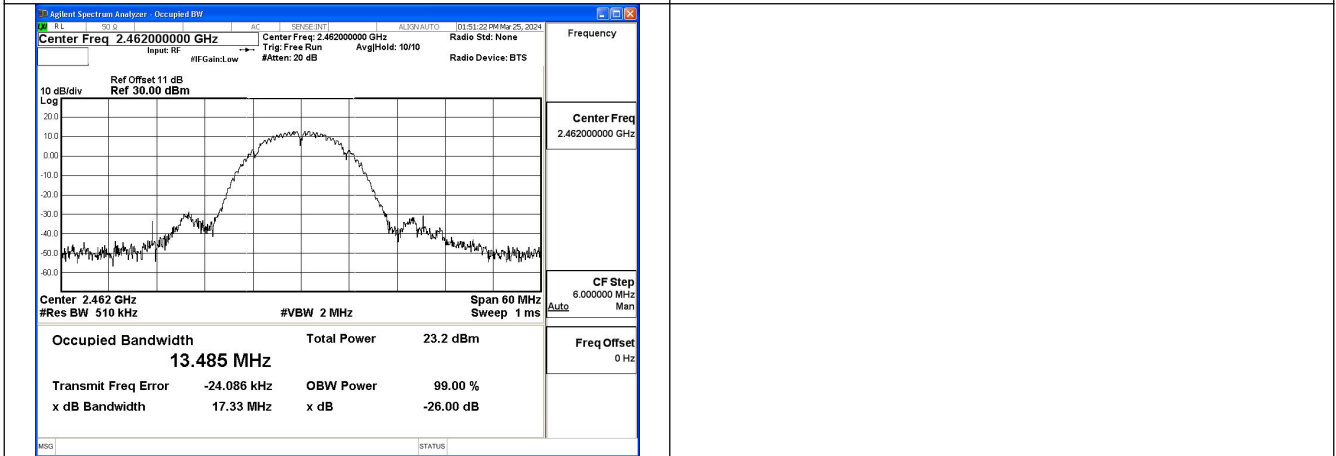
Agilent Spectrum Analyzer - Occupied BW

RL 50 Ω AC SENSE:INT ALIGN AUTO 01:51:22 PM Mar 25, 2024

Center Freq 2.462000000 GHz
Input: RF #IFGain:Low
Center Freq: 2.462000000 GHz
Trig: Free Run Avg|Hold: 10/10
#Atten: 20 dB
Radio Std: None
Radio Device: BTS

Frequency

Ref Offset 11 dB
10 dB/div Ref 30.00 dBm
Log

20.0
10.0
0.00
-10.0
-20.0
-30.0
-40.0
-50.0
-60.0

Center 2.462 GHz
#Res BW 510 kHz
#VBW 2 MHz
Span 60 MHz
Sweep 1 ms

Center Freq
2.462000000 GHz

CF Step
6.000000 MHz
Auto Man

Occupied Bandwidth
13.485 MHz
Total Power 23.2 dBm

Transmit Freq Error -24.086 kHz
OBW Power 99.00 %

x dB Bandwidth 17.33 MHz
x dB -26.00 dB

Freq Offset
0 Hz

MSG
STATUS